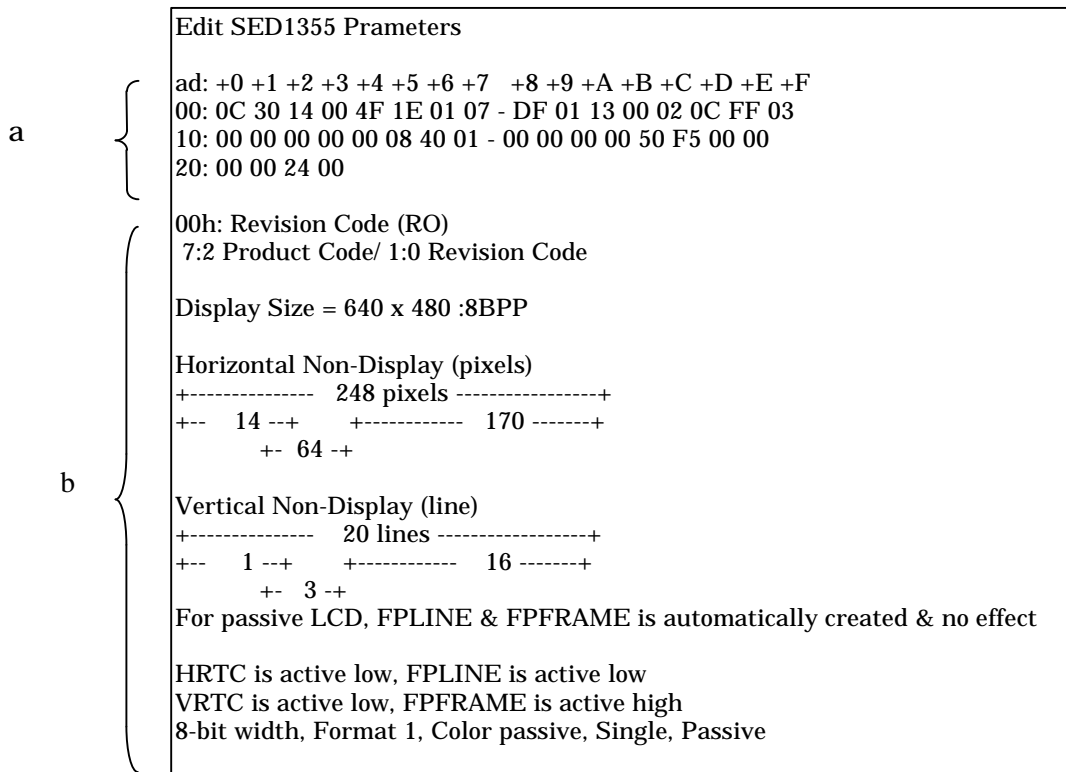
Edit SED1355 Prameters

a

ad: +0 +1 +2 +3 +4 +5 +6 +7 +8 +9 +A +B +C +D +E +F
00: 0C 30 14 00 4F 1E 01 07 - DF 01 13 00 02 0C FF 03
10: 00 00 00 00 00 08 40 01 - 00 00 00 00 50 F5 00 00
20: 00 00 24 00

b

00h: Revision Code (RO)
7:2 Product Code/ 1:0 Revision Code

Display Size = 640 x 480 :8BPP

Horizontal Non-Display (pixels)
+--------------- 248 pixels -----------------+
+-- 14 --+ +------------ 170 -------+
+- 64 -+

Vertical Non-Display (line)
+--------------- 20 lines ------------------+
+-- 1 --+ +------------ 16 -------+
+- 3 -+
For passive LCD, FPLINE & FPFRAME is automatically created & no effect

HRTC is active low, FPLINE is active low
VRTC is active low, FPFRAME is active high
8-bit width, Format 1, Color passive, Single, Passive